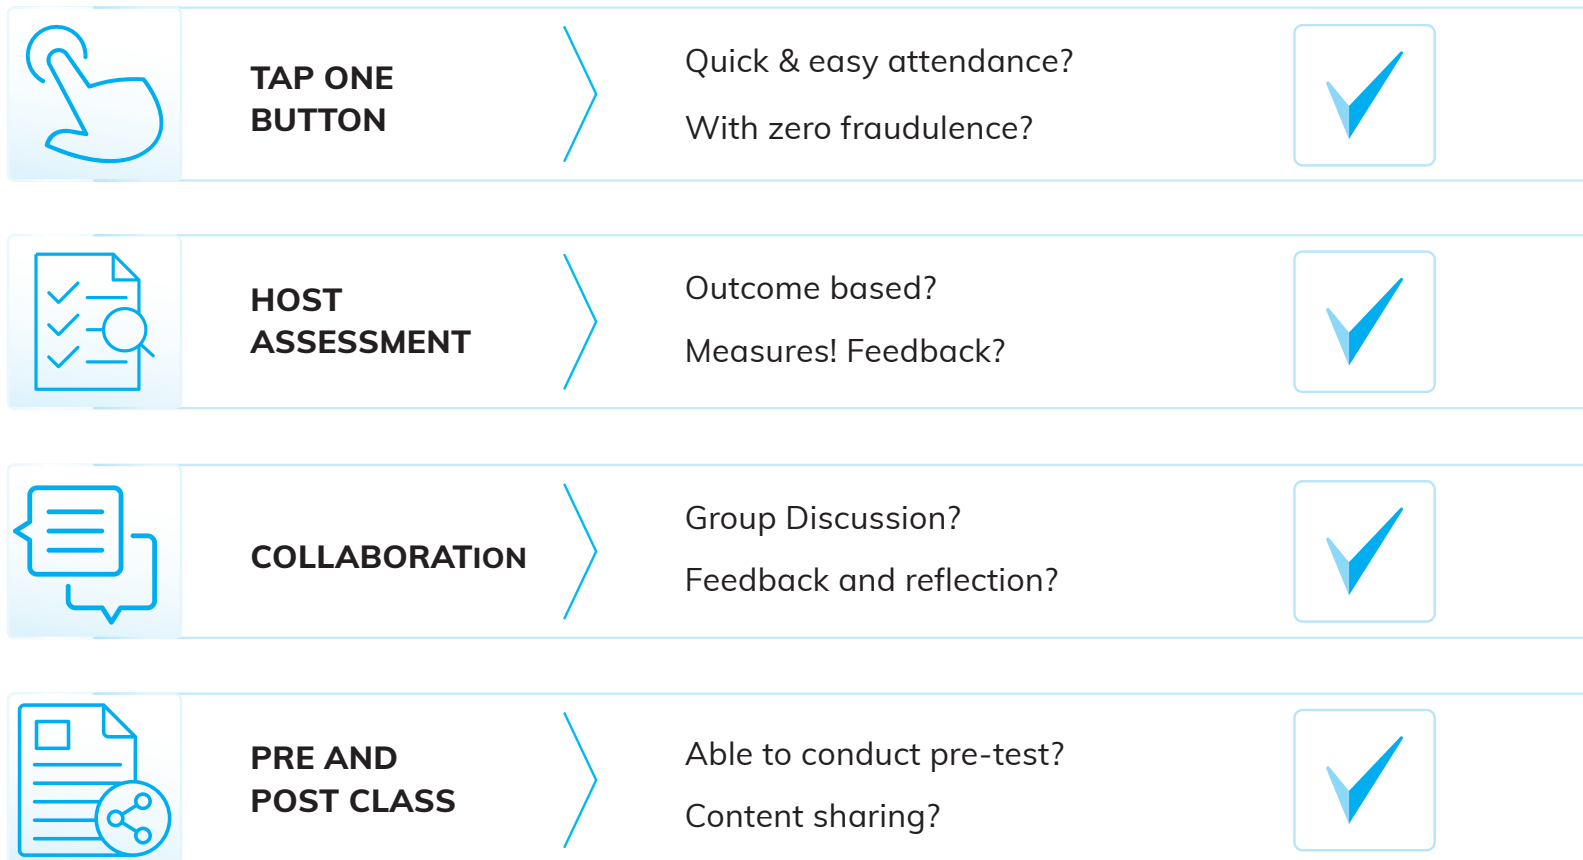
TAP ONE BUTTON

Quick & easy attendance?

With zero fraudulence?

HOST ASSESSMENT

Outcome based?

Measures! Feedback?

COLLABORATION

Group Discussion?

Feedback and reflection?

PRE AND POST CLASS

Able to conduct pre-test?

Content sharing?